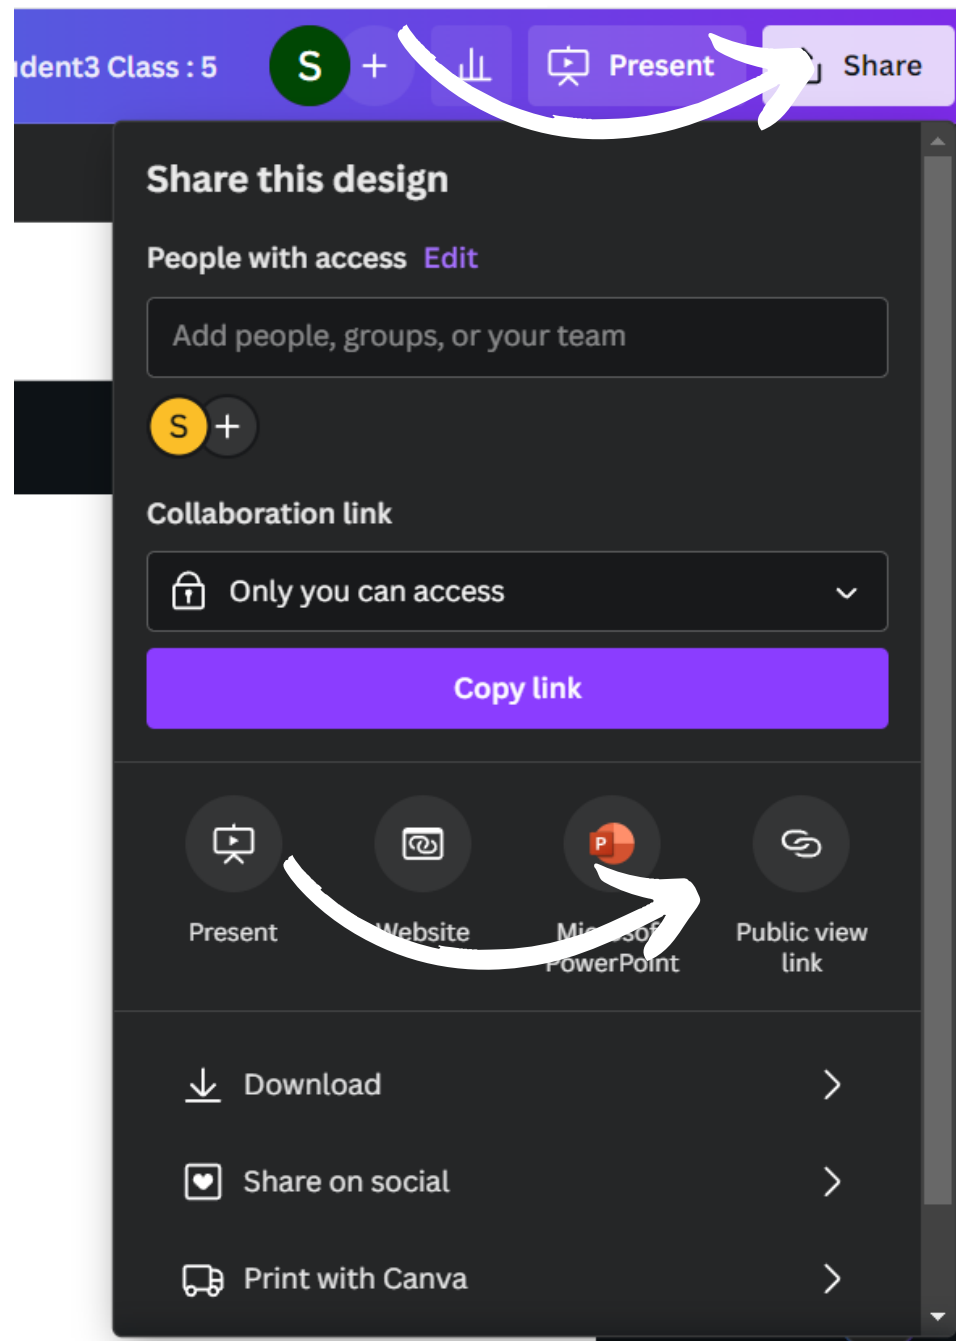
ıdent3 Class : 5

S +

Present

Share

Share this design

People with access Edit

Add people, groups, or your team

S +

Collaboration link

Only you can access

Copy link

Present

Website

Mi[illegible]sof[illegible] PowerPoint

Public view link

Download

Share on social

Print with Canva